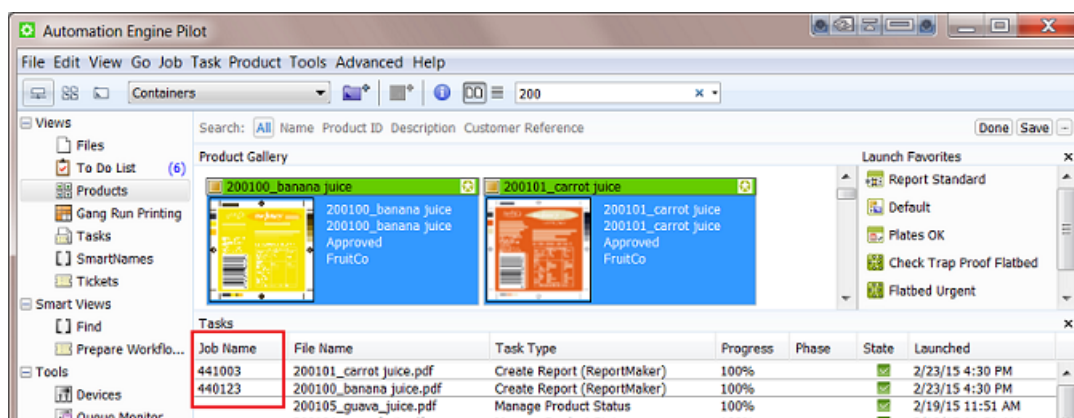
Automation Engine Pilot

File Edit View Go Job Task Product Tools Advanced Help

Containers

200

Views
Files
To Do List (6)
Products
Gang Run Printing
Tasks
SmartNames
Tickets
Smart Views
Find
Prepare Workflo...
Tools
Devices
Queue Monitor

Search: All Name Product ID Description Customer Reference

Done Save

Product Gallery

200100_banana juice
200100_banana juice
200100_banana juice
Approved
FruitCo

200101_carrot juice
200101_carrot juice
200101_carrot juice
Approved
FruitCo

Launch Favorites
Report Standard
Default
Plates OK
Check Trap Proof Flatbed
Flatbed Urgent

Tasks

| Job Name | File Name | Task Type | Progress | Phase | State | Launched |
|---|---|---|---|---|---|---|
| 441003 | 200101_carrot juice.pdf | Create Report (ReportMaker) | 100% | | | 2/23/15 4:30 PM |
| 440123 | 200100_banana juice.pdf | Create Report (ReportMaker) | 100% | | | 2/23/15 4:30 PM |
| | 200105_guava_juice.pdf | Manage Product Status | 100% | | | 2/19/15 11:51 AM |